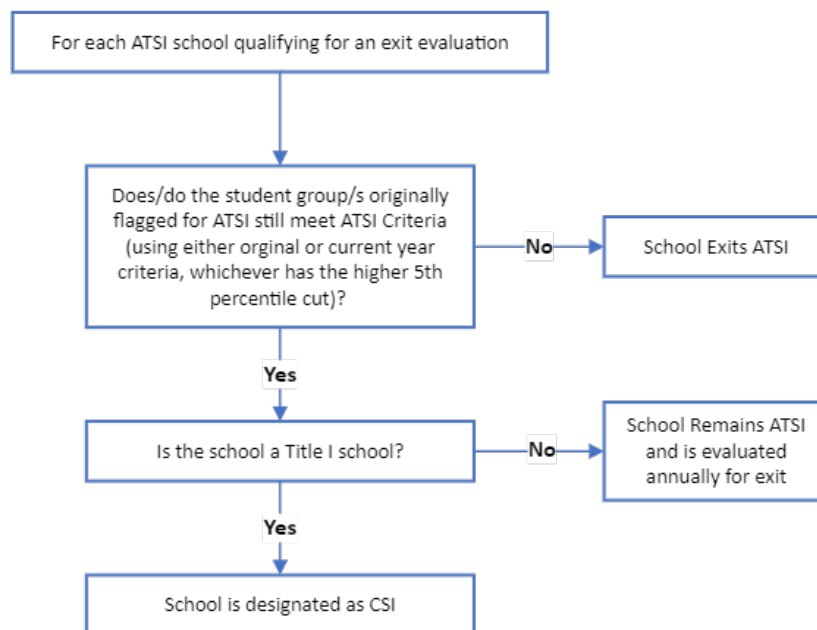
For each ATSI school qualifying for an exit evaluation

Does/do the student group/s originally flagged for ATSI still meet ATSI Criteria (using either orginal or current year criteria, whichever has the higher 5th percentile cut)?

No

School Exits ATSI

Yes

Is the school a Title I school?

No

School Remains ATSI and is evaluated annually for exit

Yes

School is designated as CSI